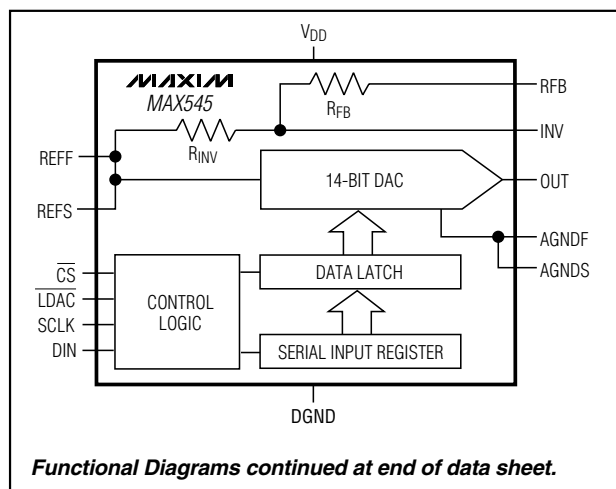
$V_{DD}$

MAXIM
MAX545

$R_{FB}$

RFB

$R_{INV}$

INV

REFF

REFS

14-BIT DAC

OUT

AGNDF

AGNDS

$\overline{CS}$

$\overline{LDAC}$

SCLK

DIN

CONTROL LOGIC

DATA LATCH

SERIAL INPUT REGISTER

DGND

Functional Diagrams continued at end of data sheet.